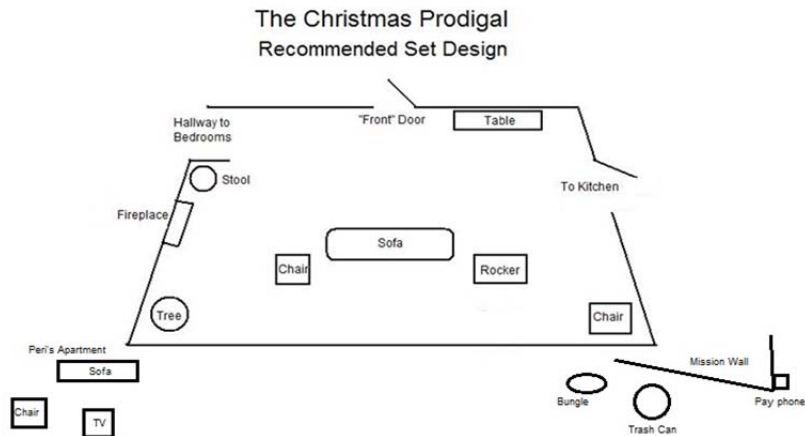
The Christmas Prodigal
Recommended Set Design

Hallway to Bedrooms

"Front" Door

Table

Stool

To Kitchen

Fireplace

Sofa

Chair

Rocker

Tree

Chair

Peri's Apartment

Sofa

Chair

TV

Mission Wall

Bungle

Trash Can

Pay phone